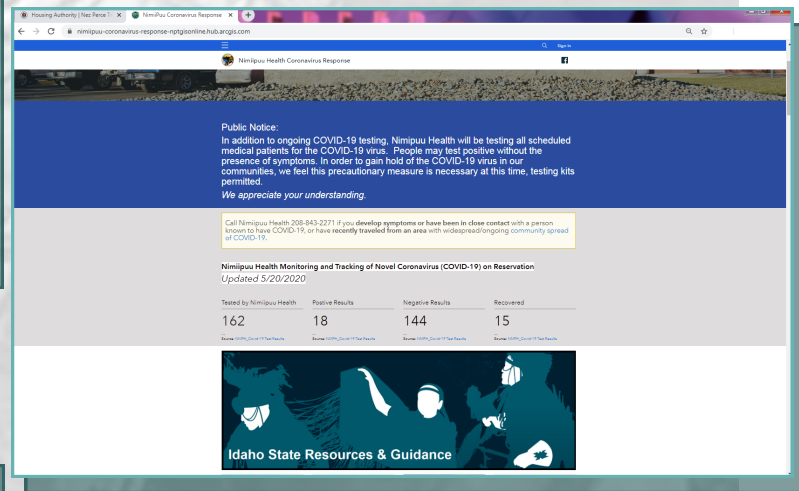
Housing Authority | Nez Perce T
NimiiPuu Coronavirus Response
nimiipuu-coronavirus-response-nptgisonline.hub.arcgis.com
Sign In
Nimiipuu Health Coronavirus Response

Public Notice:
In addition to ongoing COVID-19 testing, Nimiipuu Health will be testing all scheduled medical patients for the COVID-19 virus. People may test positive without the presence of symptoms. In order to gain hold of the COVID-19 virus in our communities, we feel this precautionary measure is necessary at this time, testing kits permitted.
We appreciate your understanding.

Call Nimiipuu Health 208-843-2271 if you develop symptoms or have been in close contact with a person known to have COVID-19, or have recently traveled from an area with widespread/ongoing community spread of COVID-19.

Nimiipuu Health Monitoring and Tracking of Novel Coronavirus (COVID-19) on Reservation
Updated 5/20/2020

| Tested by Nimiipuu Health | Positive Results | Negative Results | Recovered |
|---|---|---|---|
| 162 | 18 | 144 | 15 |
| Source: NIMPH_Covid-19 Test Results | Source: NIMPH_Covid-19 Test Results | Source: NIMPH_Covid-19 Test Results | Source: NIMPH_Covid-19 Test Results |

Idaho State Resources & Guidance